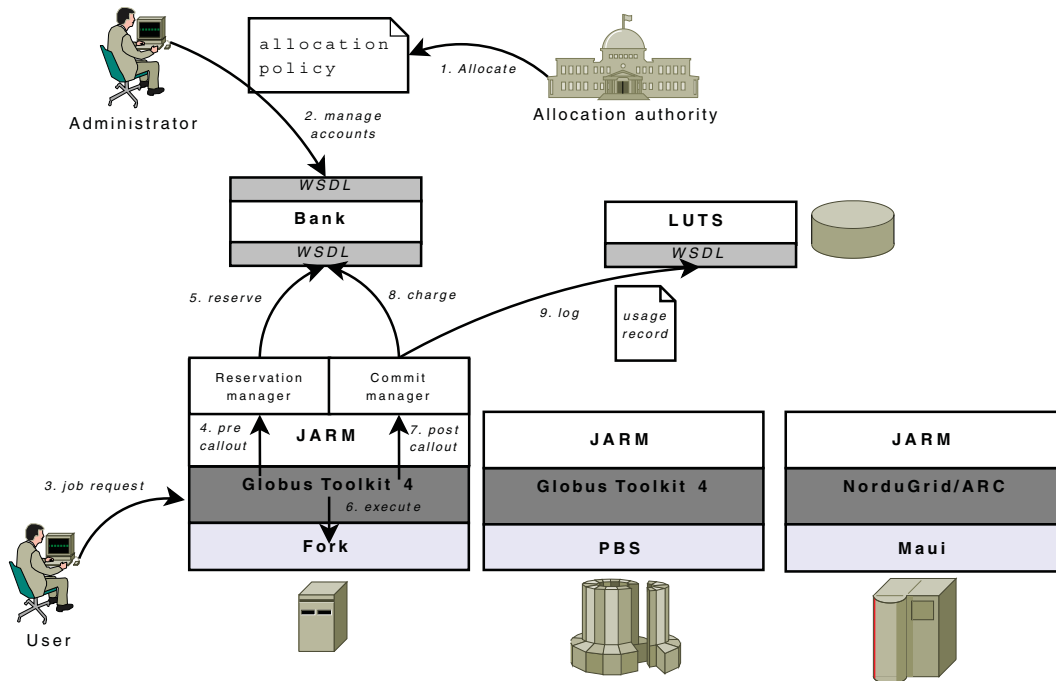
allocation policy

1. Allocate

Administrator

Allocation authority

2. manage accounts

WSDL

Bank

WSDL

LUTS

WSDL

5. reserve

8. charge

9. log

usage record

Reservation manager

Commit manager

4. pre callout

JARM

7. post callout

3. job request

Globus Toolkit 4

6. execute

Fork

JARM

Globus Toolkit 4

PBS

JARM

NorduGrid/ARC

Maui

User